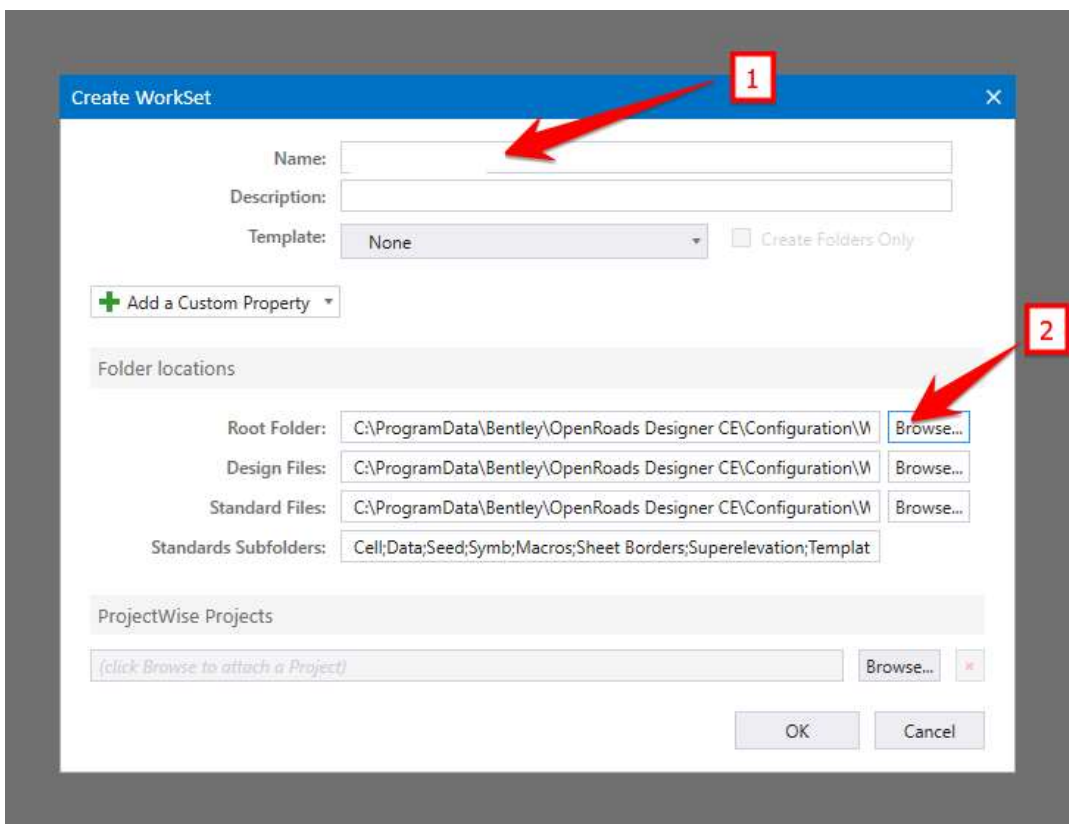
Create WorkSet

1

Name:
Description:
Template: None
Create Folders Only

Add a Custom Property

2

Folder locations

Root Folder: C:\ProgramData\Bentley\OpenRoads Designer CE\Configuration\W Browse...
Design Files: C:\ProgramData\Bentley\OpenRoads Designer CE\Configuration\W Browse...
Standard Files: C:\ProgramData\Bentley\OpenRoads Designer CE\Configuration\W Browse...
Standards Subfolders: Cell;Data;Seed;Symb;Macros;Sheet Borders;Superelevation;Templat

ProjectWise Projects

(click Browse to attach a Project) Browse...

OK Cancel